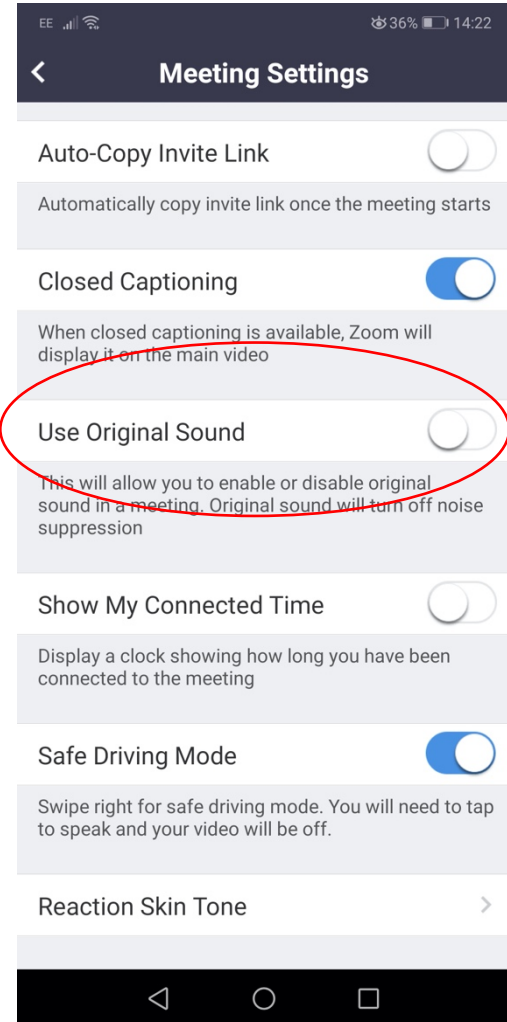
EE 36% 14:22

Meeting Settings

Auto-Copy Invite Link

Automatically copy invite link once the meeting starts

Closed Captioning

When closed captioning is available, Zoom will display it on the main video

Use Original Sound

This will allow you to enable or disable original sound in a meeting. Original sound will turn off noise suppression

Show My Connected Time

Display a clock showing how long you have been connected to the meeting

Safe Driving Mode

Swipe right for safe driving mode. You will need to tap to speak and your video will be off.

Reaction Skin Tone